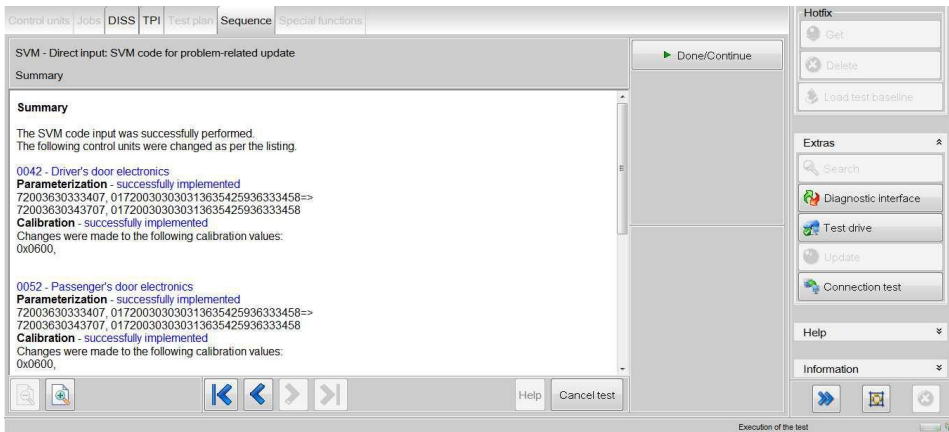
Control units | Jobs | DISS | TPI | Test plan | Sequence | Special functions

SVM - Direct input: SVM code for problem-related update

Summary

Done/Continue

Summary

The SVM code input was successfully performed.
The following control units were changed as per the listing.

0042 - Driver's door electronics
Parameterization - successfully implemented
72003630333407, 0172003030303136354259363334​58=>
72003630343707, 017200303030313635425936333458
Calibration - successfully implemented
Changes were made to the following calibration values:
0x0600,

0052 - Passenger's door electronics
Parameterization - successfully implemented
72003630333407, 017200303030313635425936333458=>
72003630343707, 017200303030313635425936333458
Calibration - successfully implemented
Changes were made to the following calibration values:
0x0600,

Help | Cancel test

Hotfix
Get
Delete
Load test baseline

Extras
Search
Diagnostic interface
Test drive
Update
Connection test

Help

Information

Execution of the test